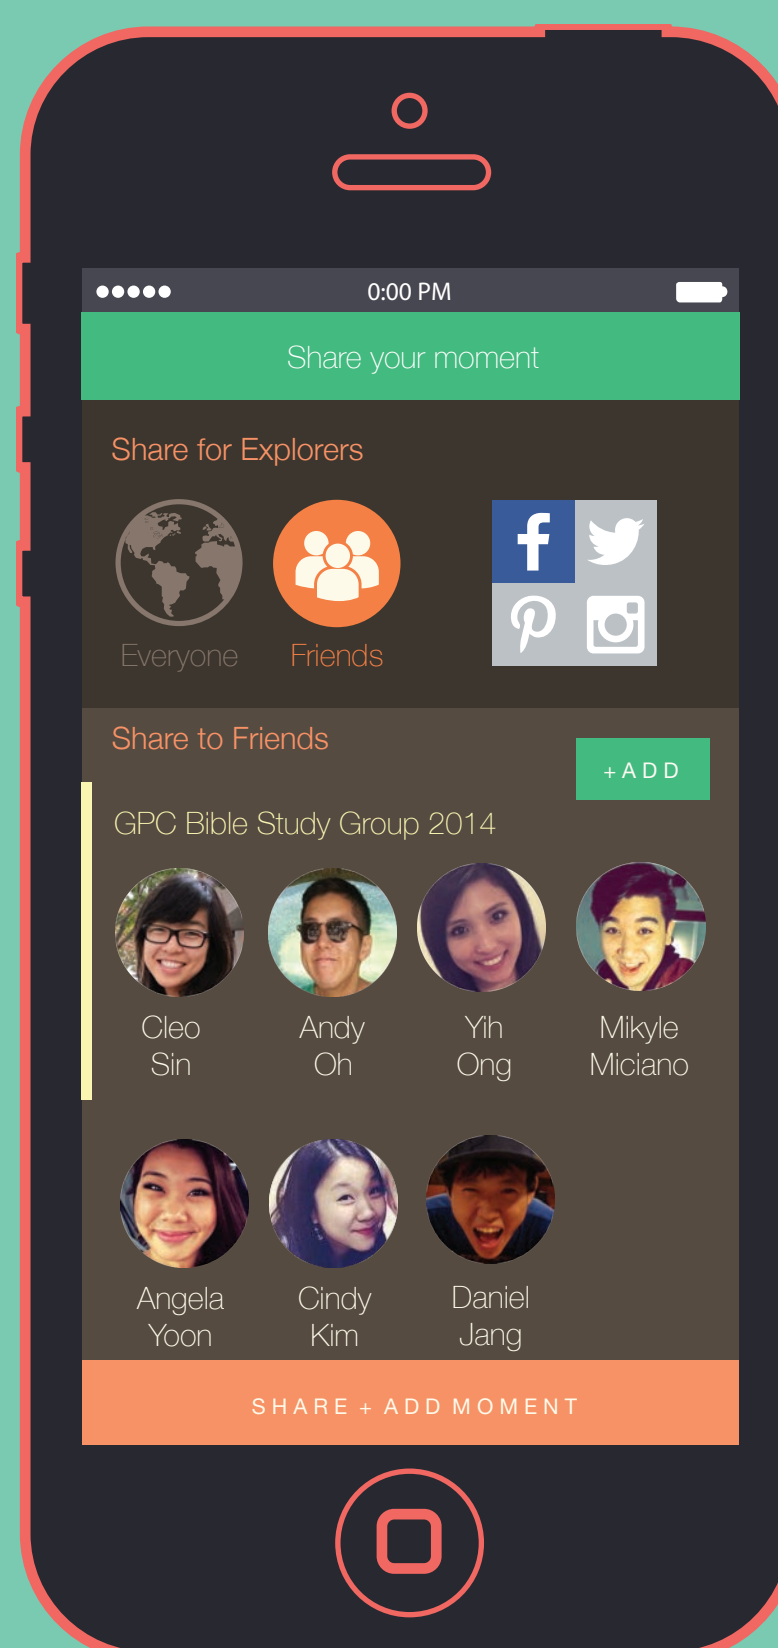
●●●●● 0:00 PM

Share your moment

Share for Explorers

Everyone Friends

Share to Friends

+ADD

GPC Bible Study Group 2014

Cleo Sin

Andy Oh

Yih Ong

Mikyle Miciano

Angela Yoon

Cindy Kim

Daniel Jang

SHARE + ADD MOMENT